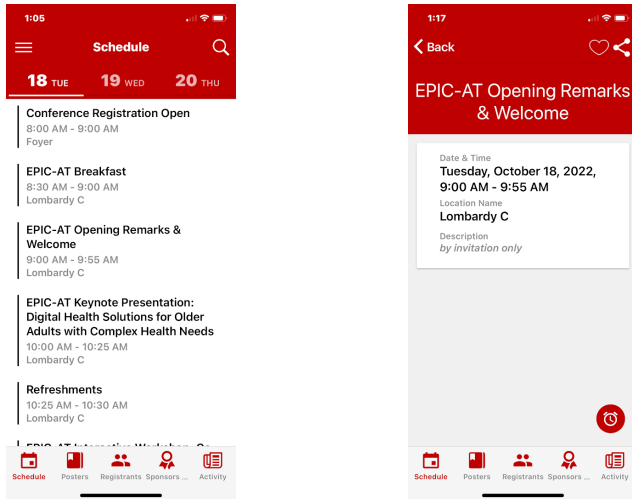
1:05

Schedule

18 TUE 19 WED 20 THU

Conference Registration Open
8:00 AM - 9:00 AM
Foyer

EPIC-AT Breakfast
8:30 AM - 9:00 AM
Lombardy C

EPIC-AT Opening Remarks & Welcome
9:00 AM - 9:55 AM
Lombardy C

EPIC-AT Keynote Presentation: Digital Health Solutions for Older Adults with Complex Health Needs
10:00 AM - 10:25 AM
Lombardy C

Refreshments
10:25 AM - 10:30 AM
Lombardy C

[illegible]

Schedule Posters Registrants Sponsors ... Activity

1:17

Back

EPIC-AT Opening Remarks & Welcome

Date & Time
Tuesday, October 18, 2022, 9:00 AM - 9:55 AM
Location Name
Lombardy C
Description
by invitation only

Schedule Posters Registrants Sponsors ... Activity